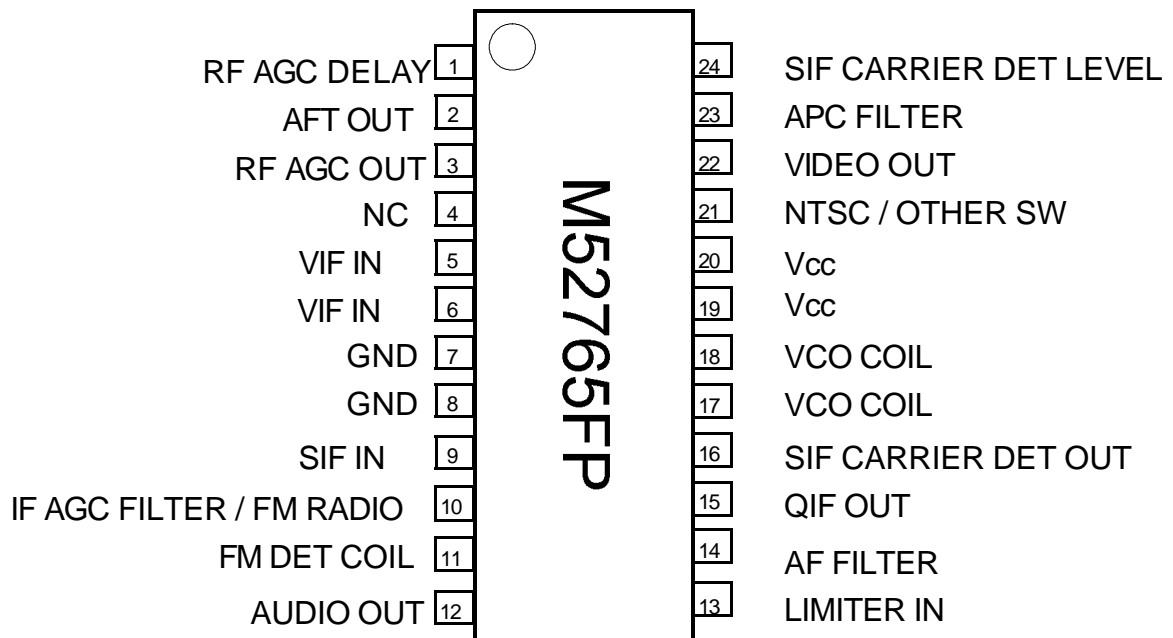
RF AGC DELAY 1
AFT OUT 2
RF AGC OUT 3
NC 4
VIF IN 5
VIF IN 6
GND 7
GND 8
SIF IN 9
IF AGC FILTER / FM RADIO 10
FM DET COIL 11
AUDIO OUT 12

M52765FP

24 SIF CARRIER DET LEVEL
23 APC FILTER
22 VIDEO OUT
21 NTSC / OTHER SW
20 Vcc
19 Vcc
18 VCO COIL
17 VCO COIL
16 SIF CARRIER DET OUT
15 QIF OUT
14 AF FILTER
13 LIMITER IN